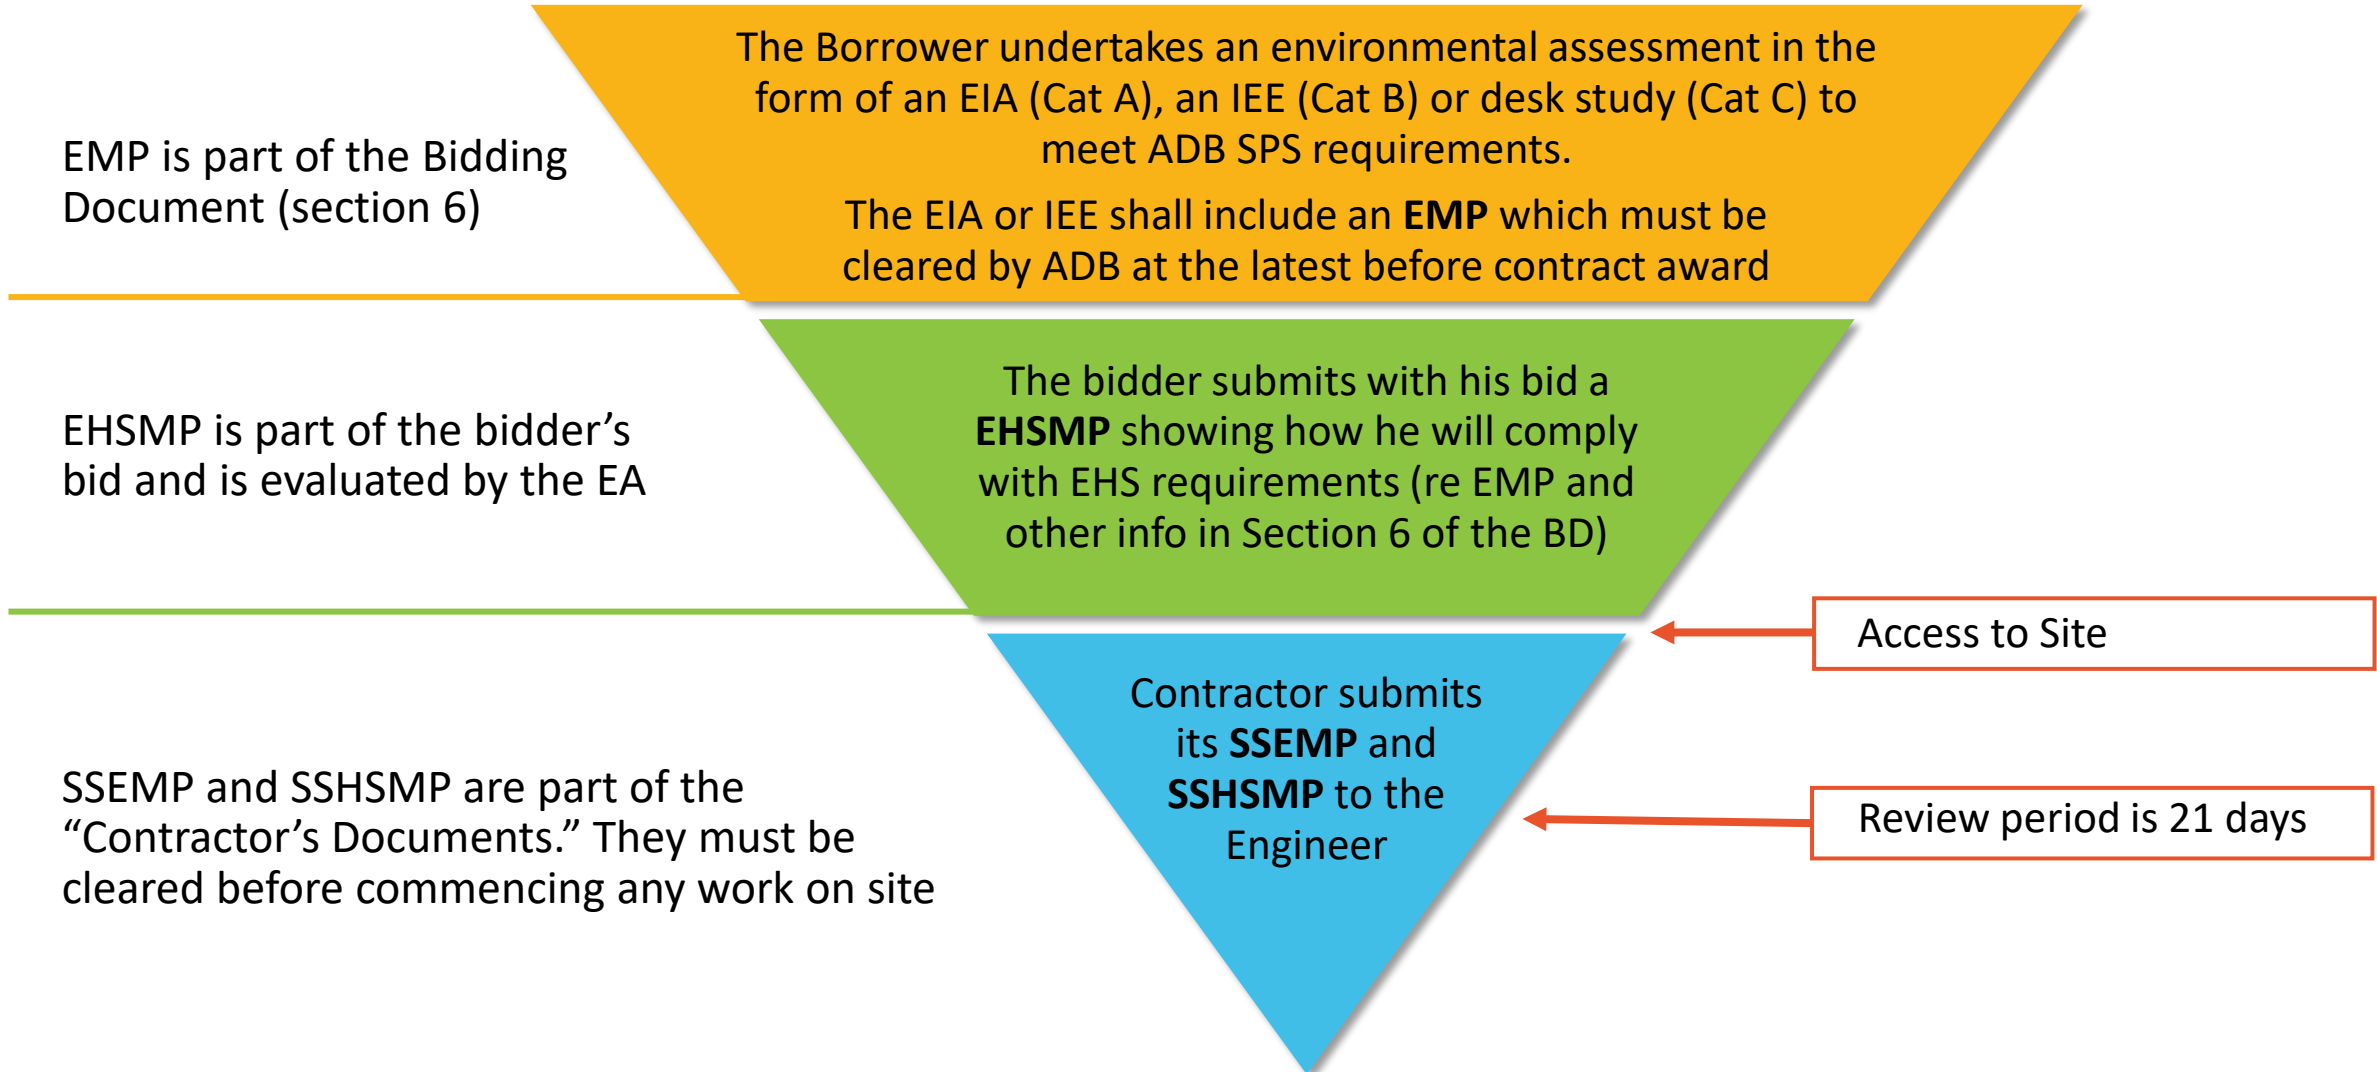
EMP is part of the Bidding Document (section 6)

The Borrower undertakes an environmental assessment in the form of an EIA (Cat A), an IEE (Cat B) or desk study (Cat C) to meet ADB SPS requirements.

The EIA or IEE shall include an **EMP** which must be cleared by ADB at the latest before contract award

EHSMP is part of the bidder's bid and is evaluated by the EA

The bidder submits with his bid a **EHSMP** showing how he will comply with EHS requirements (re EMP and other info in Section 6 of the BD)

Access to Site

SSEMP and SSHSMP are part of the "Contractor's Documents." They must be cleared before commencing any work on site

Contractor submits its **SSEMP** and **SSHSMP** to the Engineer

Review period is 21 days